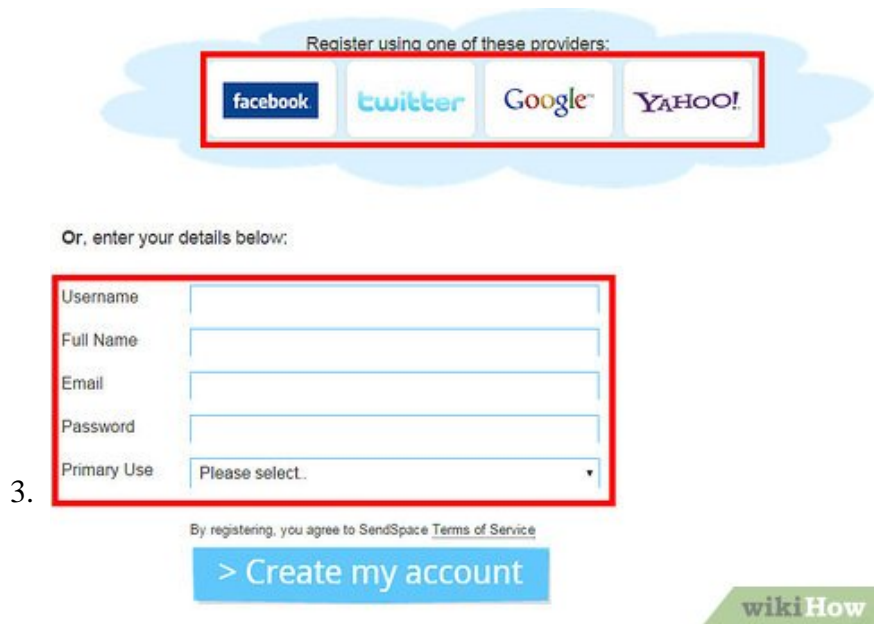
Register using one of these providers:

facebook

twitter

Google

YAHOO!

Or, enter your details below:

Username

Full Name

Email

Password

Primary Use

Please select..

3.

By registering, you agree to SendSpace Terms of Service

> Create my account

wikiHow